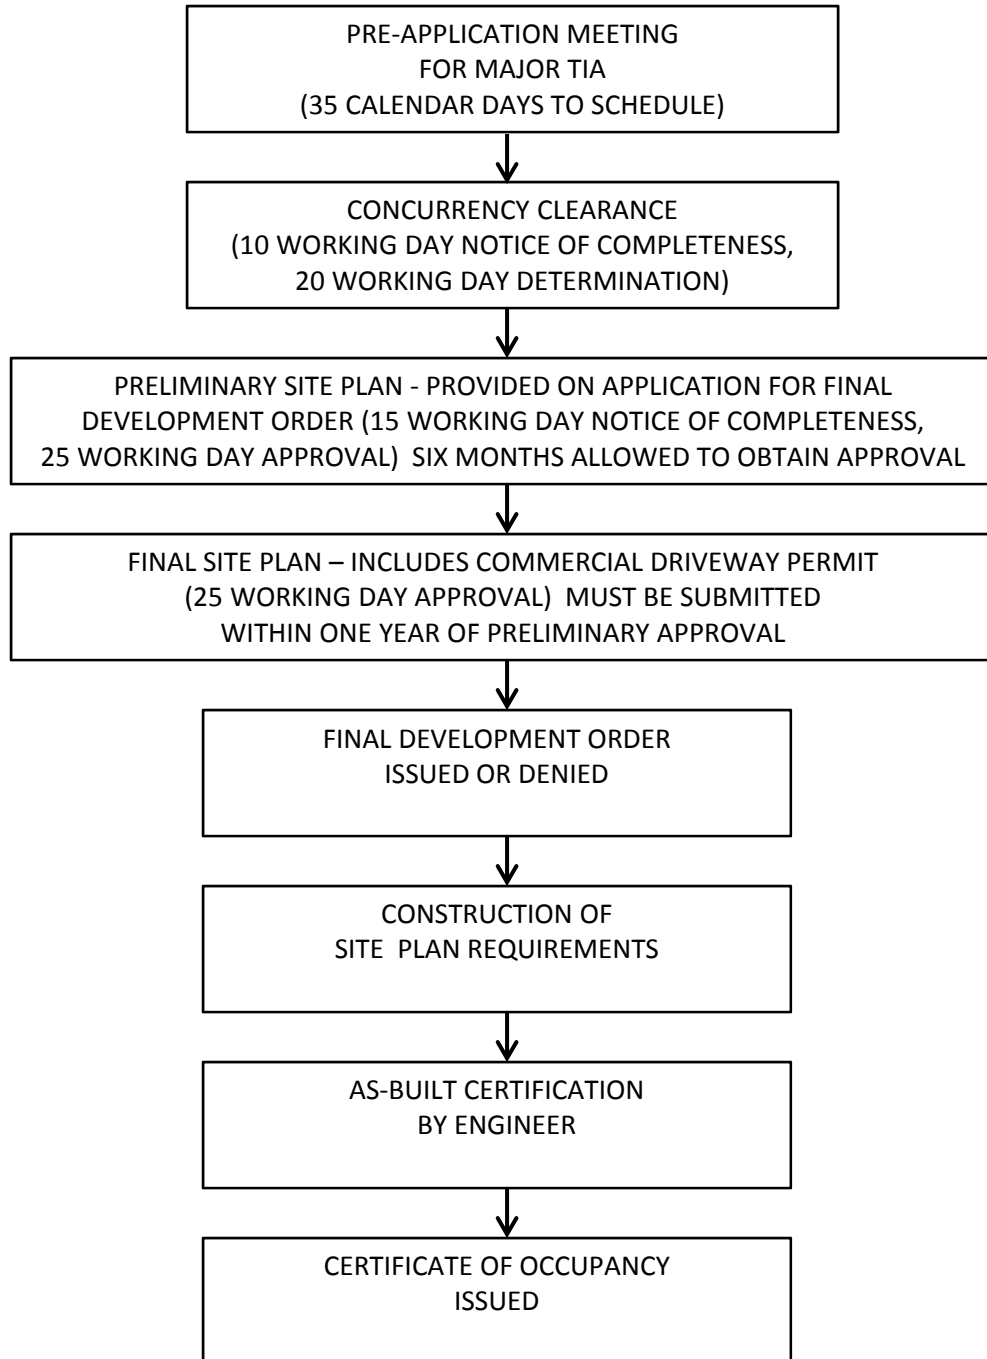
PRE-APPLICATION MEETING
FOR MAJOR TIA
(35 CALENDAR DAYS TO SCHEDULE)

CONCURRENCY CLEARANCE
(10 WORKING DAY NOTICE OF COMPLETENESS,
20 WORKING DAY DETERMINATION)

PRELIMINARY SITE PLAN - PROVIDED ON APPLICATION FOR FINAL DEVELOPMENT ORDER (15 WORKING DAY NOTICE OF COMPLETENESS, 25 WORKING DAY APPROVAL) SIX MONTHS ALLOWED TO OBTAIN APPROVAL

FINAL SITE PLAN – INCLUDES COMMERCIAL DRIVEWAY PERMIT (25 WORKING DAY APPROVAL) MUST BE SUBMITTED WITHIN ONE YEAR OF PRELIMINARY APPROVAL

FINAL DEVELOPMENT ORDER
ISSUED OR DENIED

CONSTRUCTION OF
SITE PLAN REQUIREMENTS

AS-BUILT CERTIFICATION
BY ENGINEER

CERTIFICATE OF OCCUPANCY
ISSUED